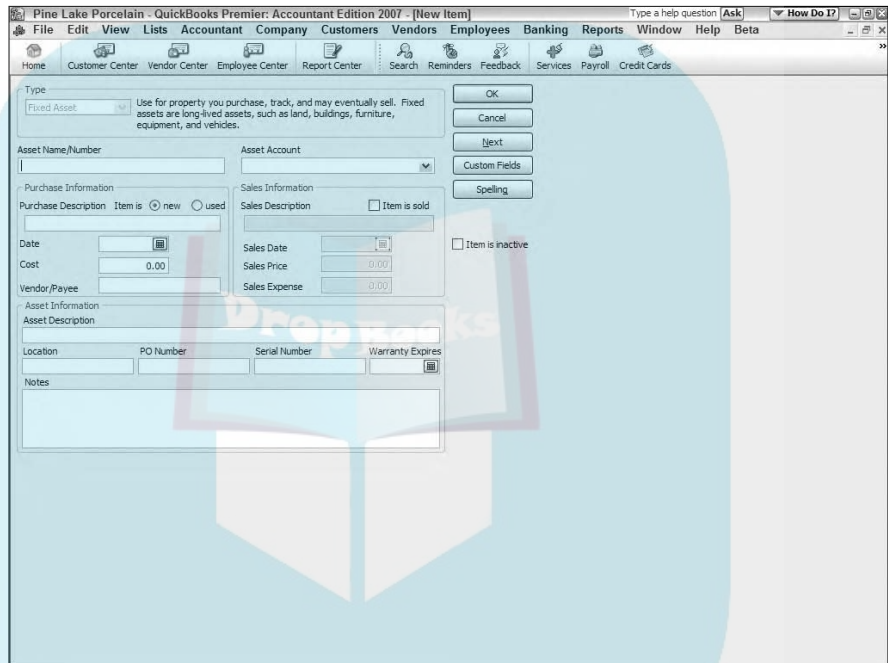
Pine Lake Porcelain - QuickBooks Premier: Accountant Edition 2007 - [New Item]
Type a help question Ask
How Do I?

File Edit View Lists Accountant Company Customers Vendors Employees Banking Reports Window Help Beta

Home Customer Center Vendor Center Employee Center Report Center Search Reminders Feedback Services Payroll Credit Cards

Type
Fixed Asset
Use for property you purchase, track, and may eventually sell. Fixed assets are long-lived assets, such as land, buildings, furniture, equipment, and vehicles.

OK
Cancel
Next
Custom Fields
Spelling

Asset Name/Number
Asset Account

Purchase Information
Purchase Description Item is new used
Date
Cost 0.00
Vendor/Payee

Sales Information
Sales Description Item is sold
Sales Date
Sales Price 0.00
Sales Expense 0.00

Item is inactive

Asset Information
Asset Description
Location PO Number Serial Number Warranty Expires
Notes

DropBooks